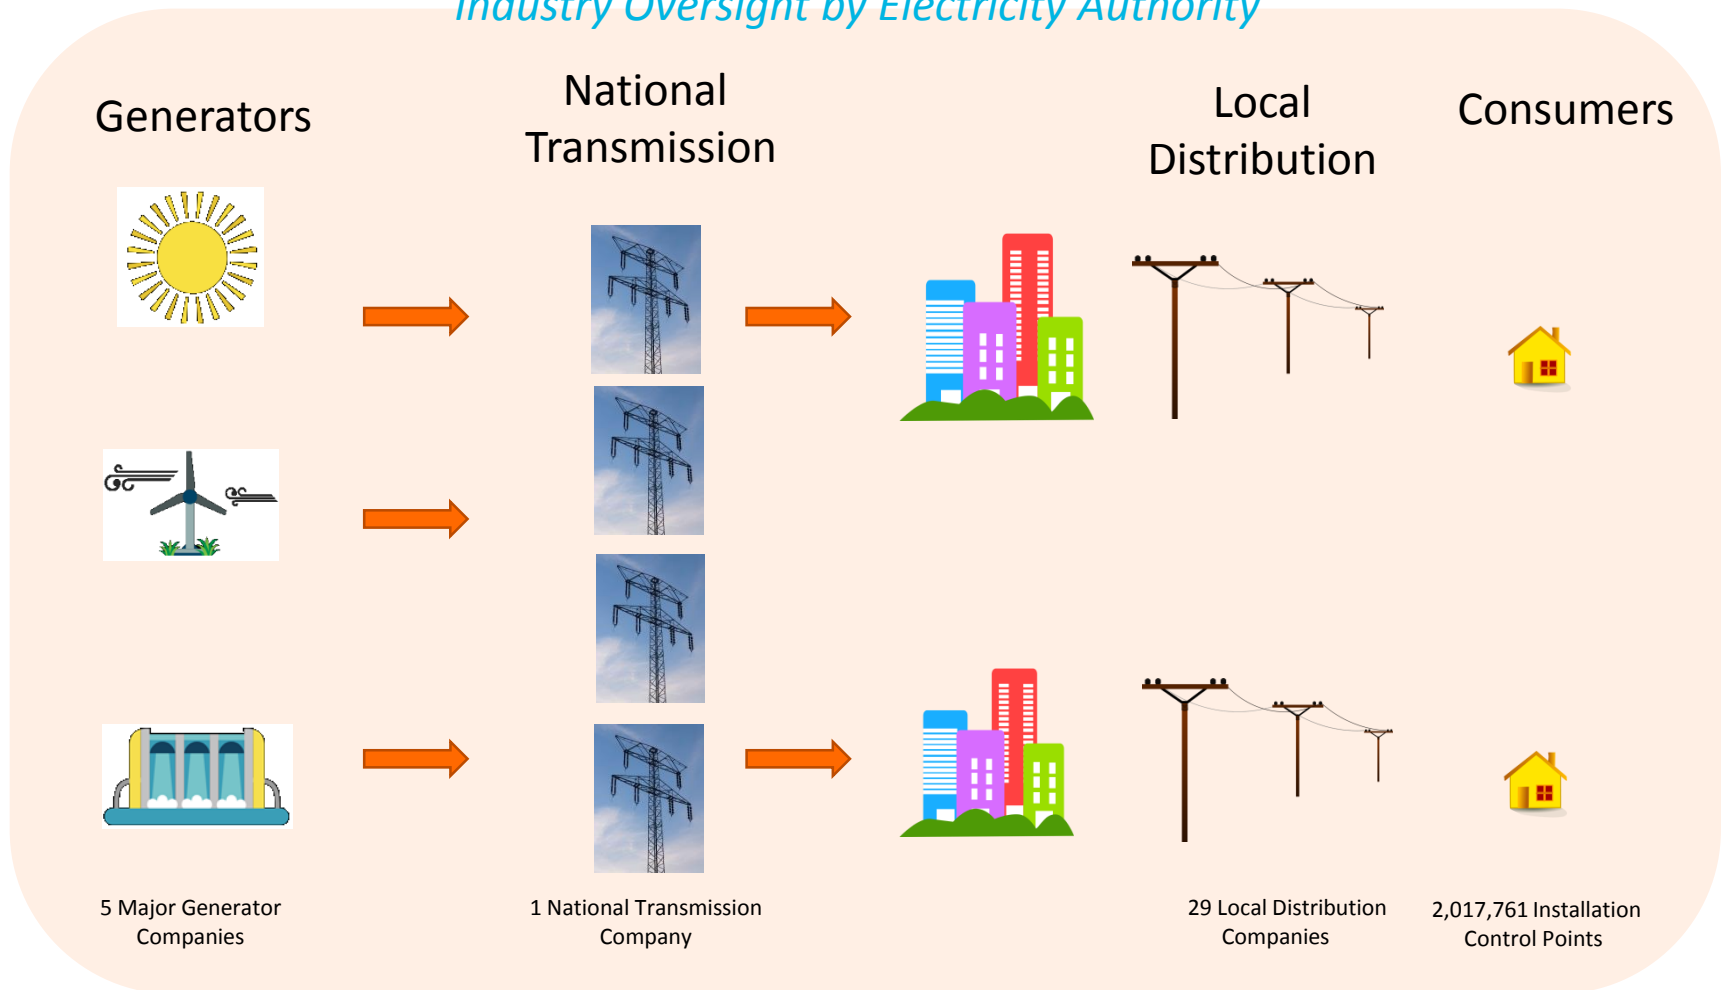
Industry Oversight by Electricity Authority

Generators

National Transmission

Local Distribution

Consumers

5 Major Generator Companies

1 National Transmission Company

29 Local Distribution Companies

2,017,761 Installation Control Points